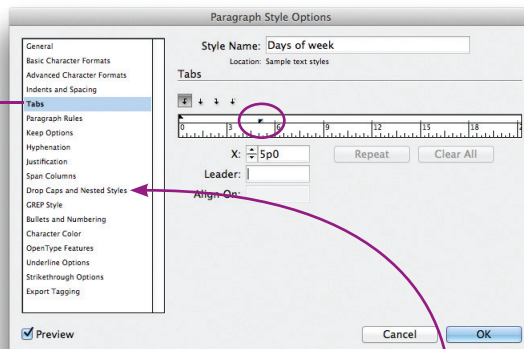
Paragraph Style Options

General
Basic Character Formats
Advanced Character Formats
Indents and Spacing
Tabs
Paragraph Rules
Keep Options
Hyphenation
Justification
Span Columns
Drop Caps and Nested Styles
GREP Style
Bullets and Numbering
Character Color
OpenType Features
Underline Options
Strikethrough Options
Export Tagging

Style Name: Days of week
Location: Sample text styles

Tabs

0 3 6 9 12 15 18

X: 5p0
Repeat
Clear All
Leader:
Align On:

Preview

Cancel
OK